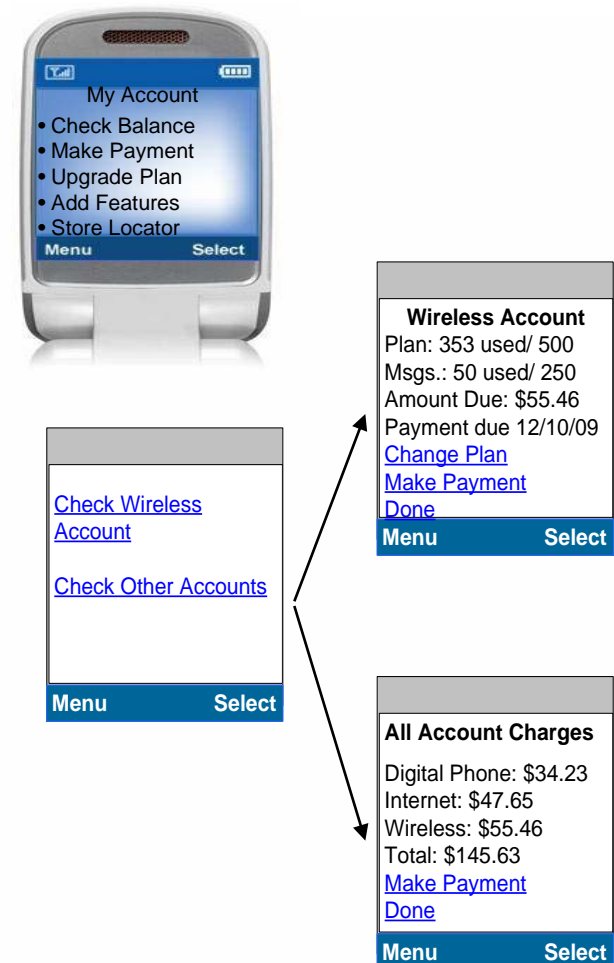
My Account
• Check Balance
• Make Payment
• Upgrade Plan
• Add Features
• Store Locator
Menu Select

Check Wireless Account

Check Other Accounts

Menu Select

Wireless Account
Plan: 353 used/ 500
Msgs.: 50 used/ 250
Amount Due: $55.46
Payment due 12/10/09
Change Plan
Make Payment
Done
Menu Select

All Account Charges
Digital Phone: $34.23
Internet: $47.65
Wireless: $55.46
Total: $145.63
Make Payment
Done
Menu Select